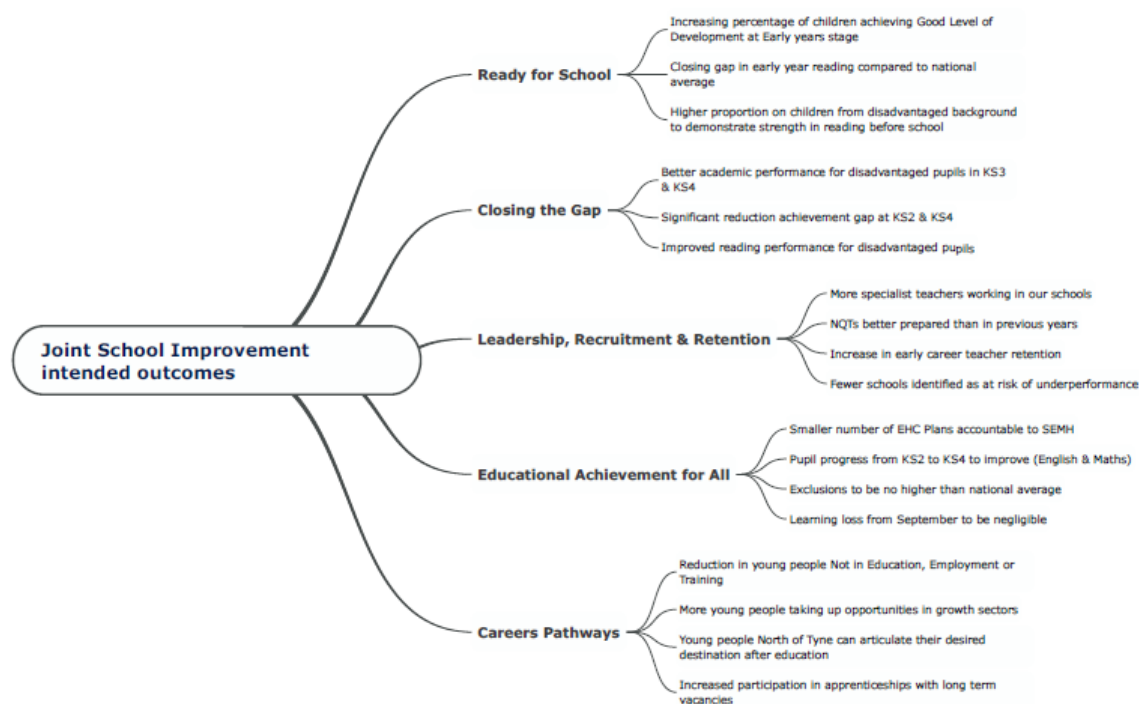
Joint School Improvement intended outcomes

Ready for School

Increasing percentage of children achieving Good Level of Development at Early years stage

Closing gap in early year reading compared to national average

Higher proportion on children from disadvantaged background to demonstrate strength in reading before school

Closing the Gap

Better academic performance for disadvantaged pupils in KS3 & KS4

Significant reduction achievement gap at KS2 & KS4

Improved reading performance for disadvantaged pupils

Leadership, Recruitment & Retention

More specialist teachers working in our schools

NQTs better prepared than in previous years

Increase in early career teacher retention

Fewer schools identified as at risk of underperformance

Educational Achievement for All

Smaller number of EHC Plans accountable to SEMH

Pupil progress from KS2 to KS4 to improve (English & Maths)

Exclusions to be no higher than national average

Learning loss from September to be negligible

Careers Pathways

Reduction in young people Not in Education, Employment or Training

More young people taking up opportunities in growth sectors

Young people North of Tyne can articulate their desired destination after education

Increased participation in apprenticeships with long term vacancies